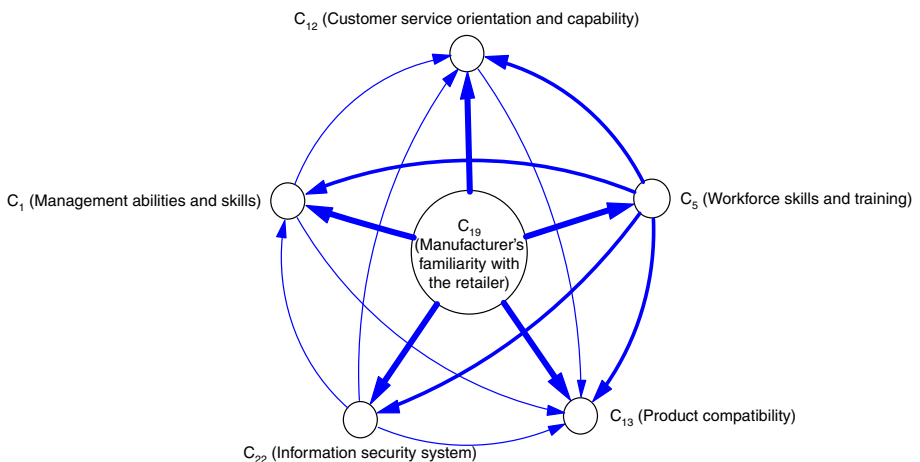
$C_{12}$ (Customer service orientation and capability)

$C_1$ (Management abilities and skills)

$C_{19}$ (Manufacturer's familiarity with the retailer)

$C_5$ (Workforce skills and training)

$C_{13}$ (Product compatibility)

$C_{22}$ (Information security system)